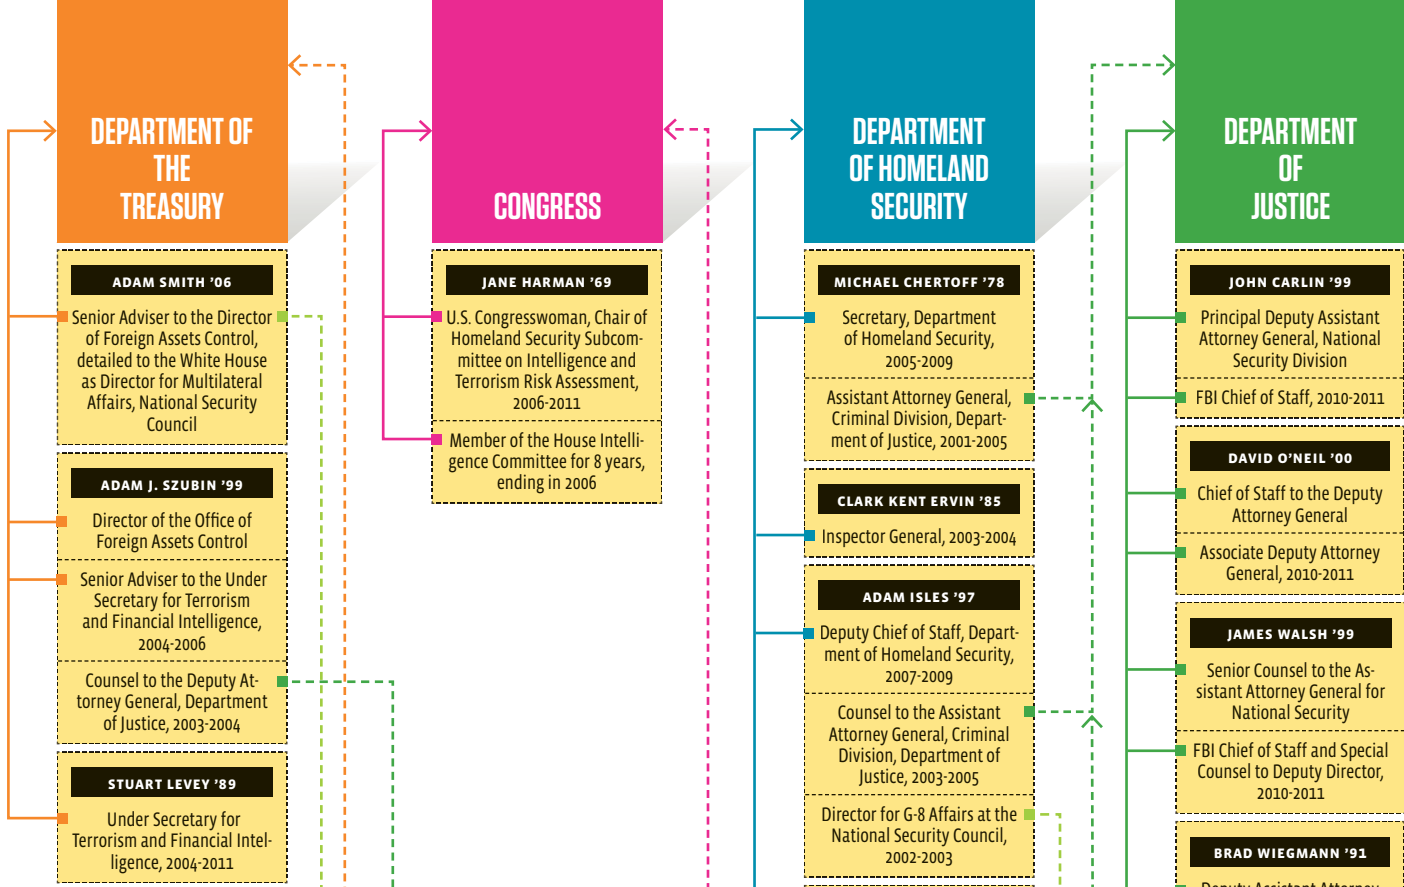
DEPARTMENT OF THE TREASURY

ADAM SMITH '06

Senior Adviser to the Director of Foreign Assets Control, detailed to the White House as Director for Multilateral Affairs, National Security Council

ADAM J. SZUBIN '99

Director of the Office of Foreign Assets Control

Senior Adviser to the Under Secretary for Terrorism and Financial Intelligence, 2004-2006

Counsel to the Deputy Attorney General, Department of Justice, 2003-2004

STUART LEVEY '89

Under Secretary for Terrorism and Financial Intelligence, 2004-2011

CONGRESS

JANE HARMAN '69

U.S. Congresswoman, Chair of Homeland Security Subcommittee on Intelligence and Terrorism Risk Assessment, 2006-2011

Member of the House Intelligence Committee for 8 years, ending in 2006

DEPARTMENT OF HOMELAND SECURITY

MICHAEL CHERTOFF '78

Secretary, Department of Homeland Security, 2005-2009

Assistant Attorney General, Criminal Division, Department of Justice, 2001-2005

CLARK KENT ERVIN '85

Inspector General, 2003-2004

ADAM ISLES '97

Deputy Chief of Staff, Department of Homeland Security, 2007-2009

Counsel to the Assistant Attorney General, Criminal Division, Department of Justice, 2003-2005

Director for G-8 Affairs at the National Security Council, 2002-2003

DEPARTMENT OF JUSTICE

JOHN CARLIN '99

Principal Deputy Assistant Attorney General, National Security Division

FBI Chief of Staff, 2010-2011

DAVID O'NEIL '00

Chief of Staff to the Deputy Attorney General

Associate Deputy Attorney General, 2010-2011

JAMES WALSH '99

Senior Counsel to the Assistant Attorney General for National Security

FBI Chief of Staff and Special Counsel to Deputy Director, 2010-2011

BRAD WIEGMANN '91

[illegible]